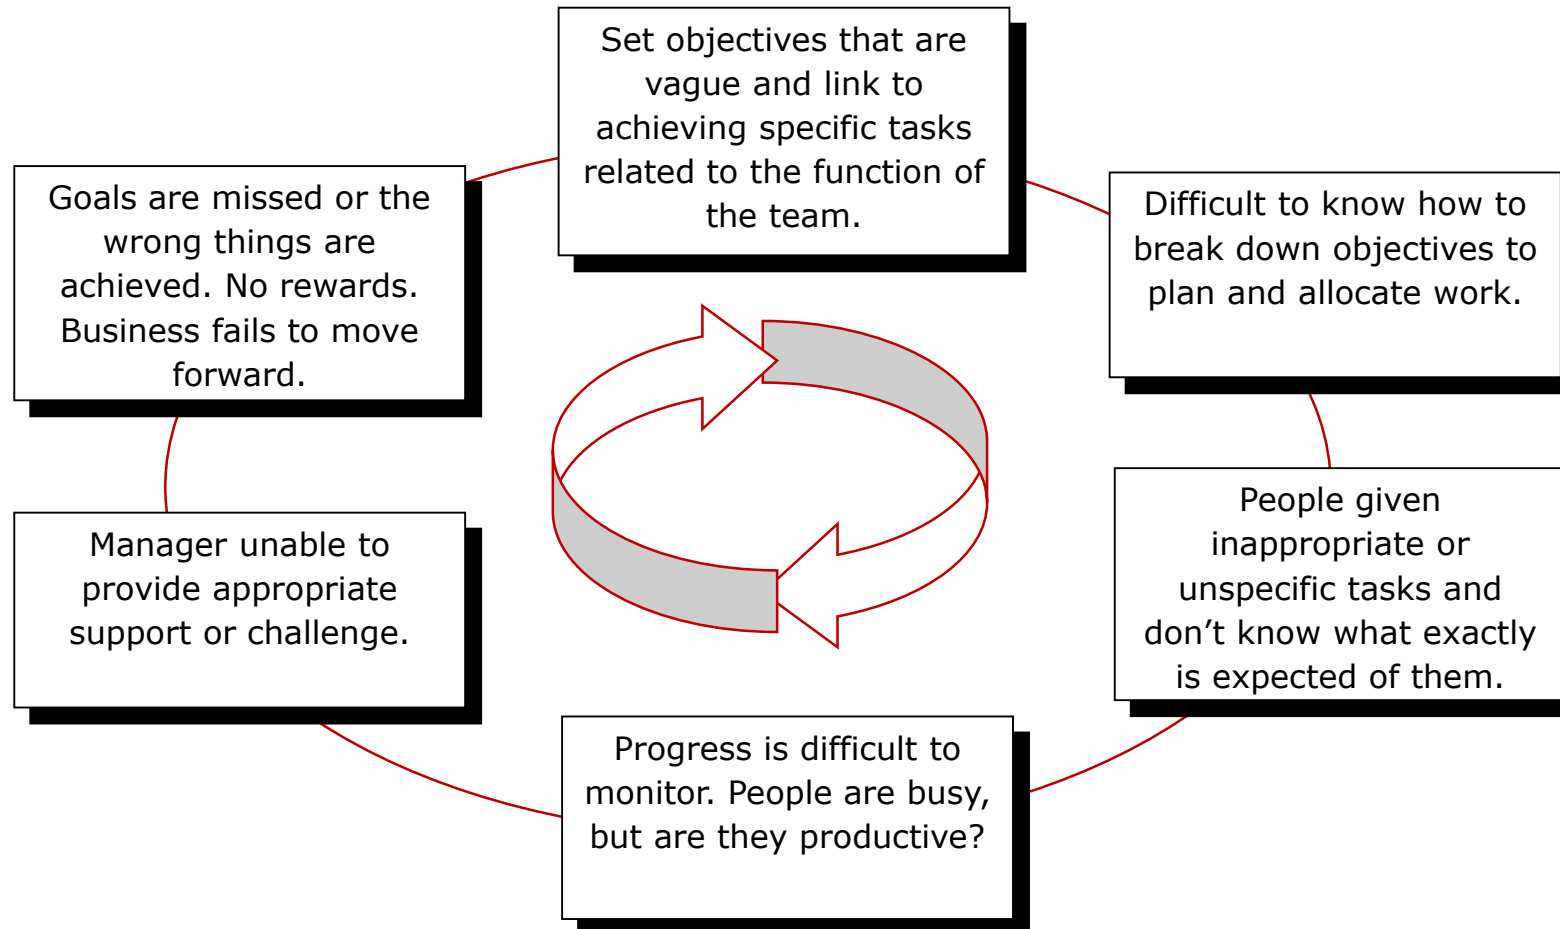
Set objectives that are vague and link to achieving specific tasks related to the function of the team.

Difficult to know how to break down objectives to plan and allocate work.

People given inappropriate or unspecific tasks and don’t know what exactly is expected of them.

Progress is difficult to monitor. People are busy, but are they productive?

Manager unable to provide appropriate support or challenge.

Goals are missed or the wrong things are achieved. No rewards. Business fails to move forward.